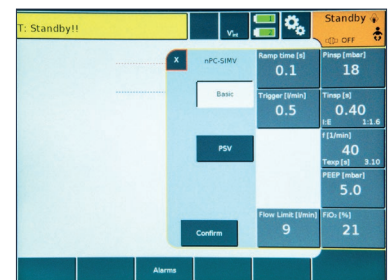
T: Standby!!

$V_{ex}$

Standby

OFF

X

nPC-SIMV

Basic

PSV

Confirm

Ramp time [s]
0.1

Trigger [l/min]
0.5

Flow Limit [l/min]
9

Pinsp [mbar]
18

Tinsp [s]
0.40
I:E 1:1.6

f [1/min]
40
Texp [s] 3.10

PEEP [mbar]
5.0

FiO₂ [%]
21

Alarms